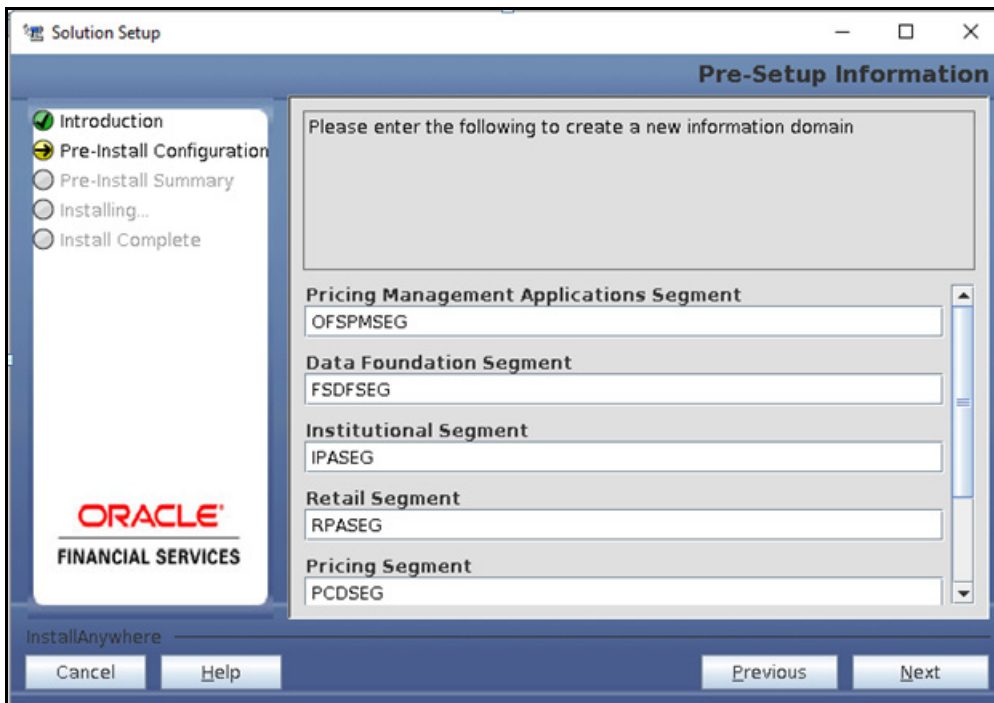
Solution Setup

Pre-Setup Information

Introduction
Pre-Install Configuration
Pre-Install Summary
Installing...
Install Complete

Please enter the following to create a new information domain

Pricing Management Applications Segment
OFSPMSEG
Data Foundation Segment
FSDFSEG
Institutional Segment
IPASEG
Retail Segment
RPASEG
Pricing Segment
PCDSEG

ORACLE
FINANCIAL SERVICES

InstallAnywhere

Cancel
Help
Previous
Next